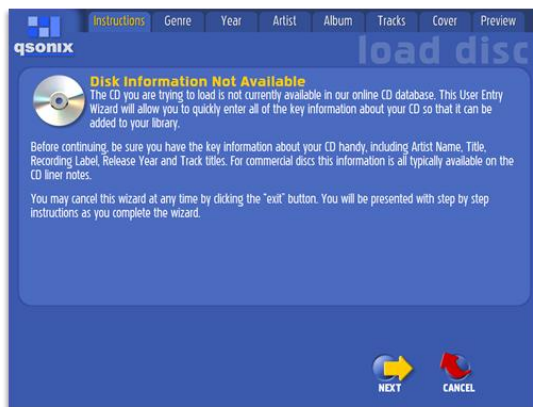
qsonix

Instructions | Genre | Year | Artist | Album | Tracks | Cover | Preview

load disc

Disk Information Not Available
The CD you are trying to load is not currently available in our online CD database. This User Entry Wizard will allow you to quickly enter all of the key information about your CD so that it can be added to your library.

Before continuing, be sure you have the key information about your CD handy, including Artist Name, Title, Recording Label, Release Year and Track titles. For commercial discs this information is all typically available on the CD liner notes.

You may cancel this wizard at any time by clicking the "exit" button. You will be presented with step by step instructions as you complete the wizard.

NEXT

CANCEL